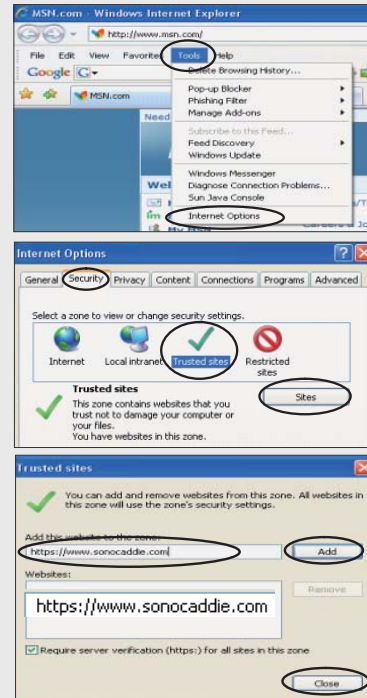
MSN.com - Windows Internet Explorer

http://www.msn.com/

File Edit View Favorites Tools Help

Google G

MSN.com

Need

Wel

Delete Browsing History...

Pop-up Blocker
Phishing Filter
Manage Add-ons

Subscribe to this Feed...
Feed Discovery
Windows Update

Windows Messenger
Diagnose Connection Problems...
Sun Java Console

Internet Options

Internet Options

General Security Privacy Content Connections Programs Advanced

Select a zone to view or change security settings.

Internet Local intranet Trusted sites Restricted sites

Trusted sites

This zone contains websites that you trust not to damage your computer or your files.
You have websites in this zone.

Sites

Trusted sites

You can add and remove websites from this zone. All websites in this zone will use the zone's security settings.

Add this website to the zone:

https://www.sonocaddie.com

Add

Websites:

https://www.sonocaddie.com

Remove

Require server verification (https:) for all sites in this zone

Close